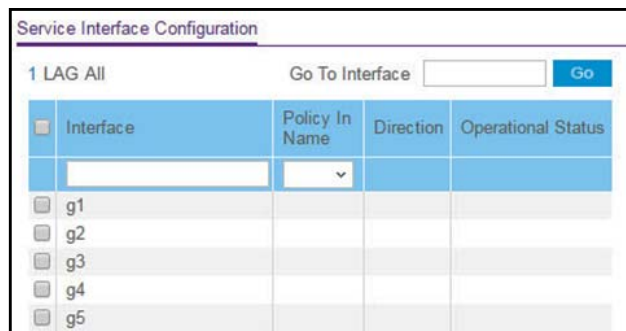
Service Interface Configuration

1 LAG All

Go To Interface Go

| Interface | Policy In Name | Direction | Operational Status |
|---|---|---|---|
| | | | |
| g1 | | | |
| g2 | | | |
| g3 | | | |
| g4 | | | |
| g5 | | | |